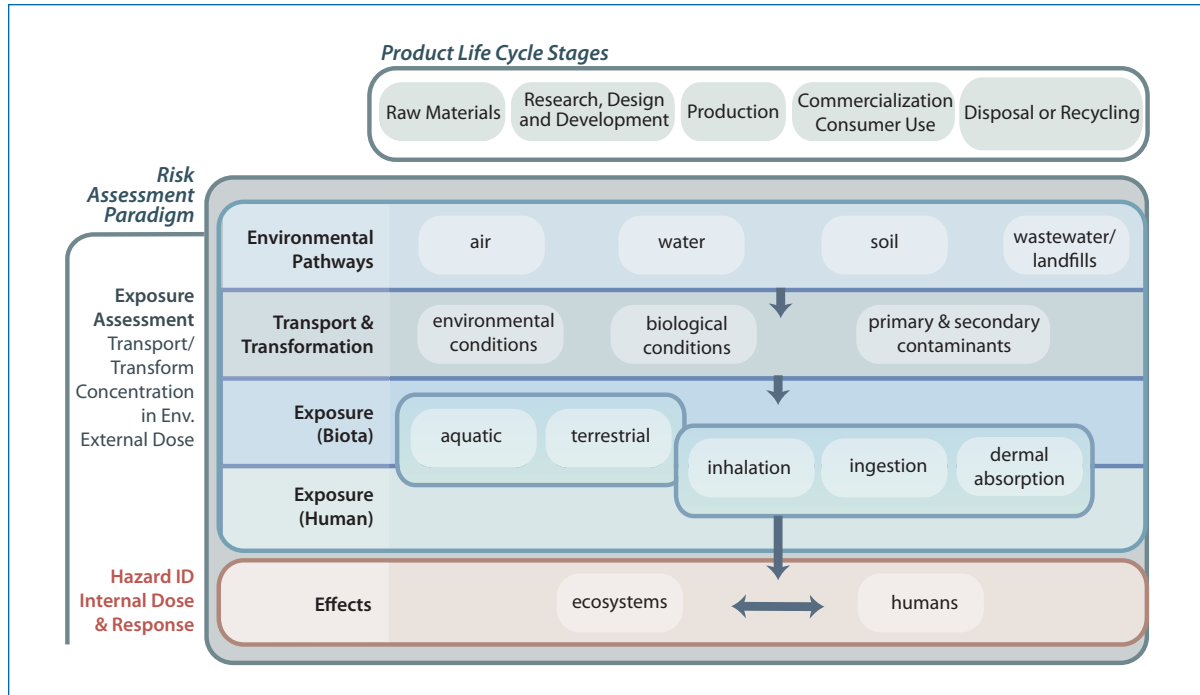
Product Life Cycle Stages

Raw Materials

Research, Design and Development

Production

Commercialization Consumer Use

Disposal or Recycling

Risk Assessment Paradigm

Exposure Assessment
Transport/ Transform
Concentration in Env.
External Dose

Hazard ID
Internal Dose
& Response

Environmental Pathways

air

water

soil

wastewater/ landfills

Transport & Transformation

environmental conditions

biological conditions

primary & secondary contaminants

Exposure (Biota)

aquatic

terrestrial

Exposure (Human)

inhalation

ingestion

dermal absorption

Effects

ecosystems

humans